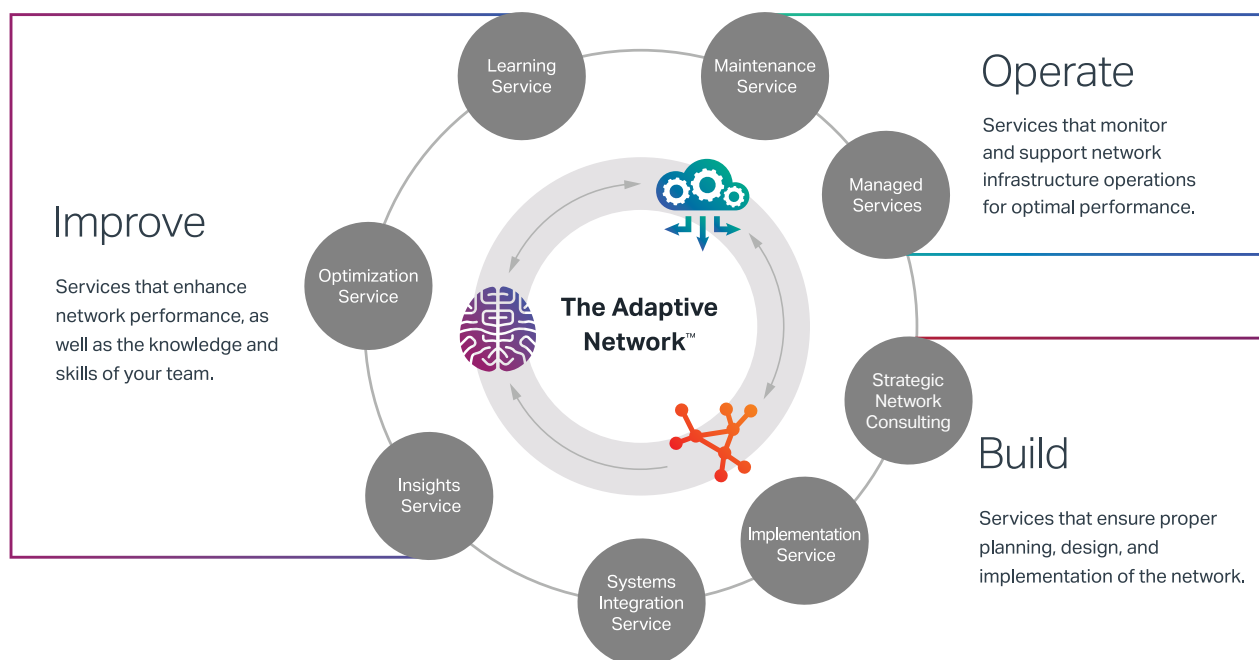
Learning Service

Maintenance Service

Operate

Services that monitor and support network infrastructure operations for optimal performance.

Managed Services

Improve

Services that enhance network performance, as well as the knowledge and skills of your team.

Optimization Service

The Adaptive Network™

Strategic Network Consulting

Build

Services that ensure proper planning, design, and implementation of the network.

Insights Service

Implementation Service

Systems Integration Service